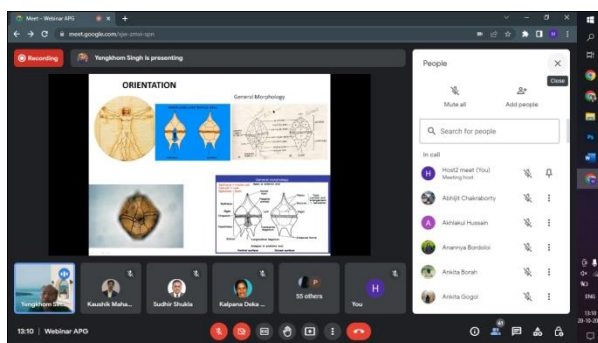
Meet – Webinar APG
meet.google.com/qjw-zmxr-spn

Recording
Yengkhom Singh is presenting

ORIENTATION
General Morphology
General Morphology

People
Close
Mute all
Add people
Search for people
In call
Host2 meet (You)
Meeting host
Abhijit Chakraborty
Akhlakul Hussein
Anannya Bordoloi
Ankita Borah
Ankita Gogoi

Yengkhom Si...
Kaushik Maha...
Sudhir Shukla
Kalpana Deka ...
55 others
You

13:10 | Webinar APG

ENG
13:10
20-10-20